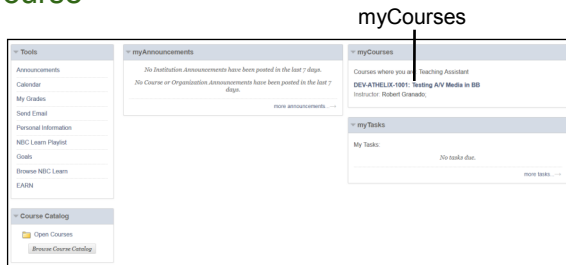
ourse

myCourses

Tools
Announcements
Calendar
My Grades
Send Email
Personal Information
NBC Learn Playlist
Goals
Browse NBC Learn
EARN

Course Catalog
Open Courses
Browse Course Catalog

myAnnouncements
No Institution Announcements have been posted in the last 7 days.
No Course or Organization Announcements have been posted in the last 7 days.
more announcements...

myCourses
Courses where you are: Teaching Assistant
DEV-ATHELIX-1001: Testing A/V Media in BB
Instructor: Robert Granado;

myTasks
My Tasks:
No tasks due.
more tasks...